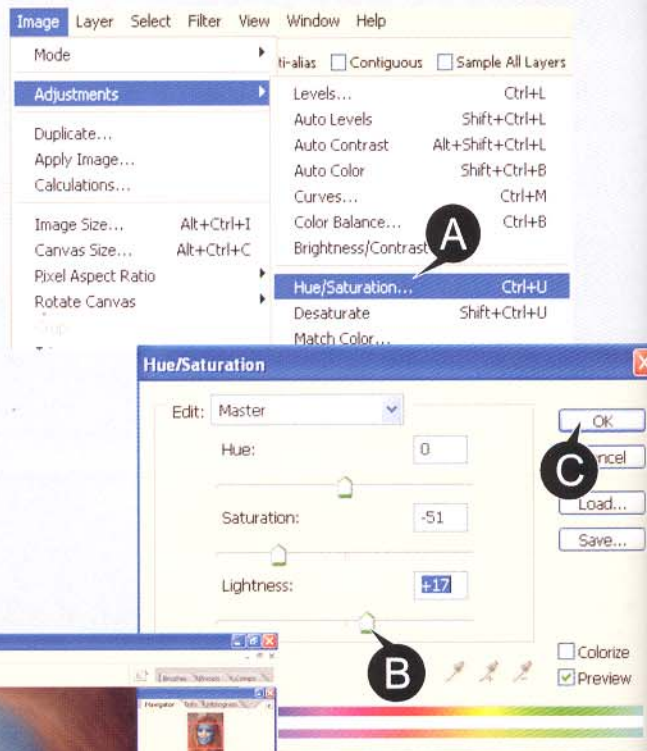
Image Layer Select Filter View Window Help

Mode

Adjustments

Duplicate...
Apply Image...
Calculations...

Image Size... Alt+Ctrl+I
Canvas Size... Alt+Ctrl+C
Pixel Aspect Ratio
Rotate Canvas

ti-alias Contiguous Sample All Layers

Levels... Ctrl+L
Auto Levels Shift+Ctrl+L
Auto Contrast Alt+Shift+Ctrl+L
Auto Color Shift+Ctrl+B
Curves... Ctrl+M
Color Balance... Ctrl+B
Brightness/Contrast

A

Hue/Saturation... Ctrl+U
Desaturate Shift+Ctrl+U
Match Color...

Hue/Saturation

Edit: Master

Hue: 0

Saturation: -51

Lightness: +17

OK

C

ncel

Load...

Save...

B

Colorize
Preview